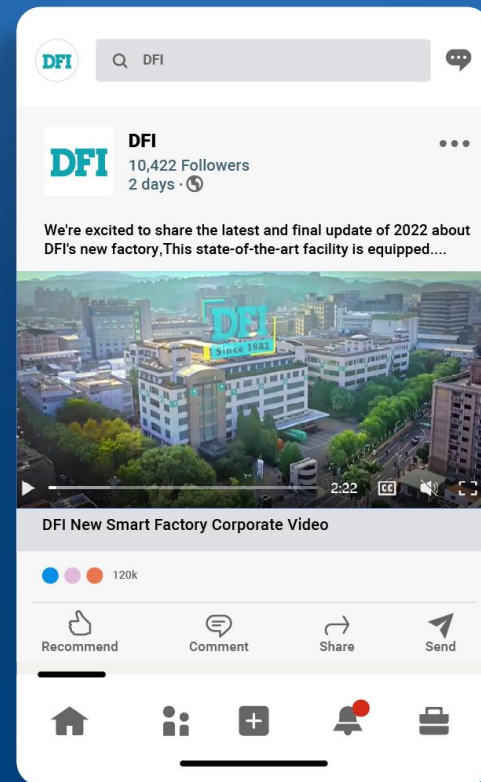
DFI

DFI

DFI
10,422 Followers
2 days ·

We're excited to share the latest and final update of 2022 about DFI's new factory,This state-of-the-art facility is equipped....

DFI
Since 1981

2:22

DFI New Smart Factory Corporate Video

120k

Recommend
Comment
Share
Send